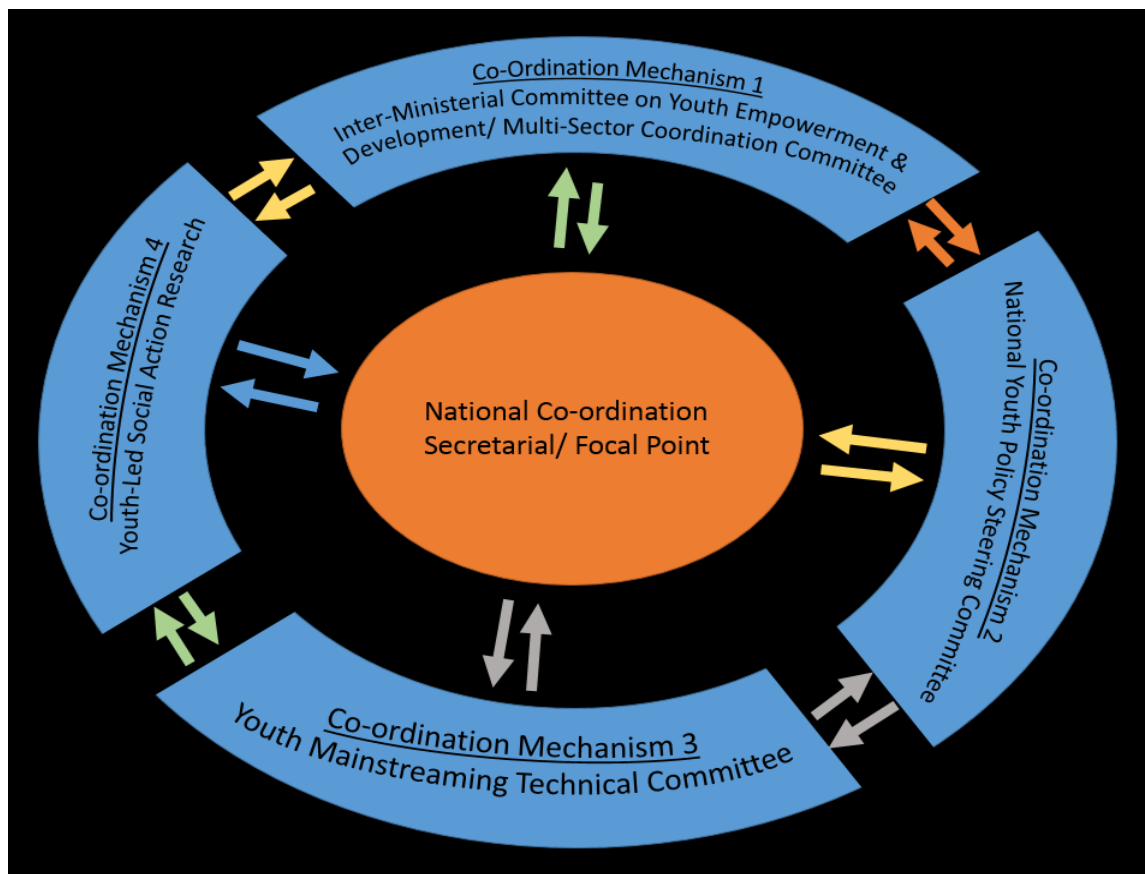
Co-Ordination Mechanism 1
Inter-Ministerial Committee on Youth Empowerment & Development/ Multi-Sector Coordination Committee

Co-ordination Mechanism 2
National Youth Policy Steering Committee

Co-ordination Mechanism 3
Youth Mainstreaming Technical Committee

Co-ordination Mechanism 4
Youth-Led Social Action Research

National Co-ordination Secretarial/ Focal Point